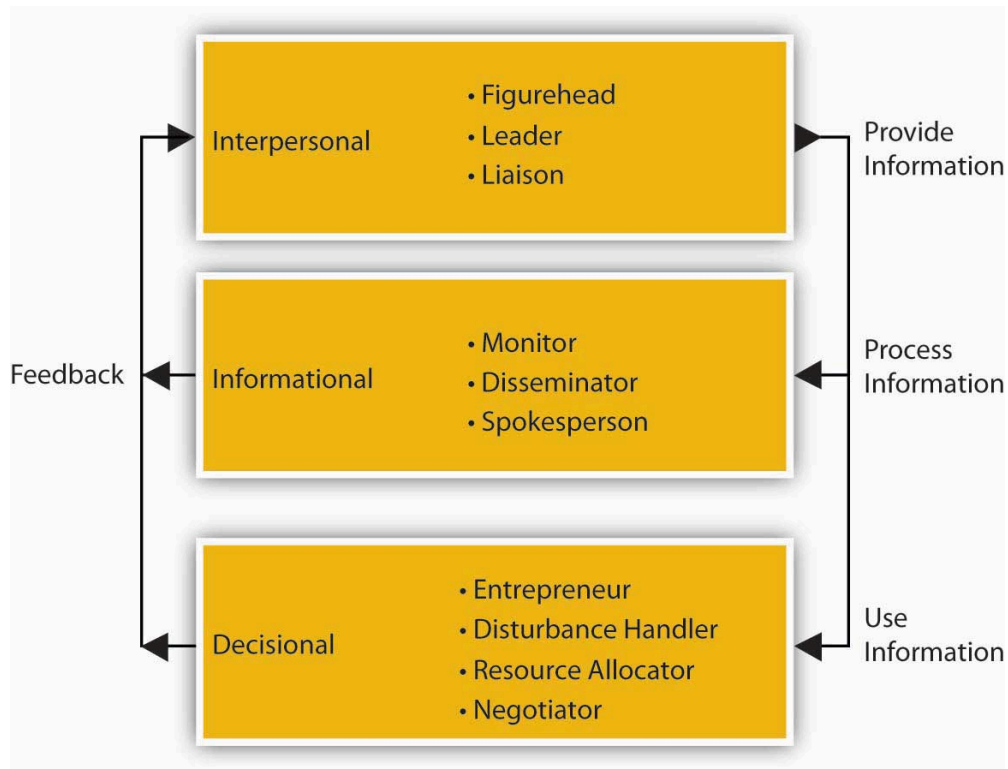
Interpersonal

• Figurehead
• Leader
• Liaison

Provide Information

Feedback

Informational

• Monitor
• Disseminator
• Spokesperson

Process Information

Decisional

• Entrepreneur
• Disturbance Handler
• Resource Allocator
• Negotiator

Use Information